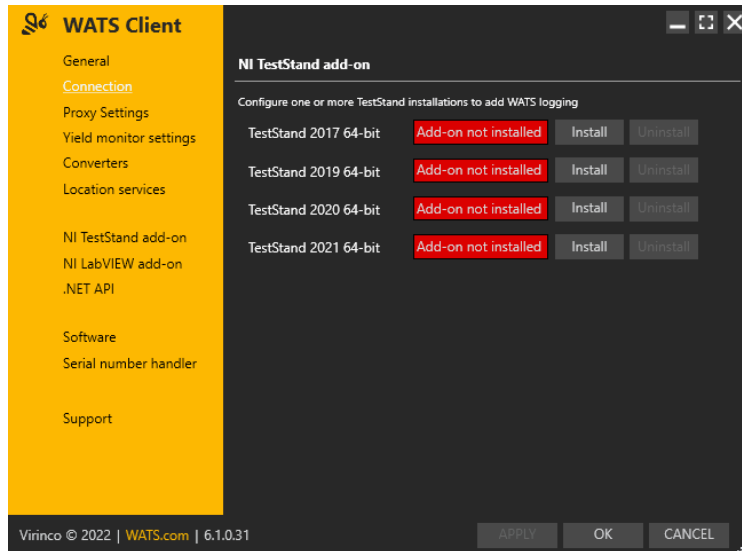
WATS Client

General
Connection
Proxy Settings
Yield monitor settings
Converters
Location services

NI TestStand add-on
NI LabVIEW add-on
.NET API

Software
Serial number handler

Support

NI TestStand add-on

Configure one or more TestStand installations to add WATS logging

| TestStand 2017 64-bit | Add-on not installed | Install | Uninstall |
|---|---|---|---|
| TestStand 2019 64-bit | Add-on not installed | Install | Uninstall |
| TestStand 2020 64-bit | Add-on not installed | Install | Uninstall |
| TestStand 2021 64-bit | Add-on not installed | Install | Uninstall |

Virinco © 2022 | WATS.com | 6.1.0.31

APPLY OK CANCEL